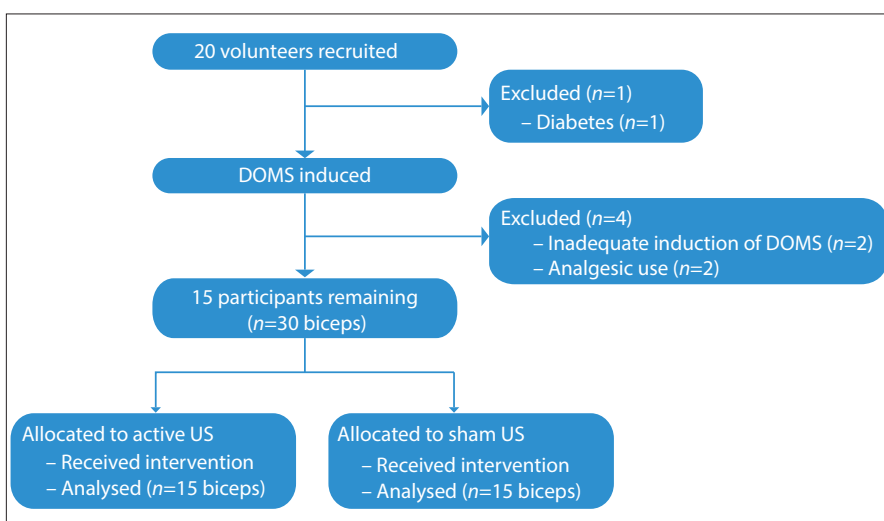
20 volunteers recruited

Excluded ($n$=1)
– Diabetes ($n$=1)

DOMS induced

Excluded ($n$=4)
– Inadequate induction of DOMS ($n$=2)
– Analgesic use ($n$=2)

15 participants remaining ($n$=30 biceps)

Allocated to active US
– Received intervention
– Analysed ($n$=15 biceps)

Allocated to sham US
– Received intervention
– Analysed ($n$=15 biceps)